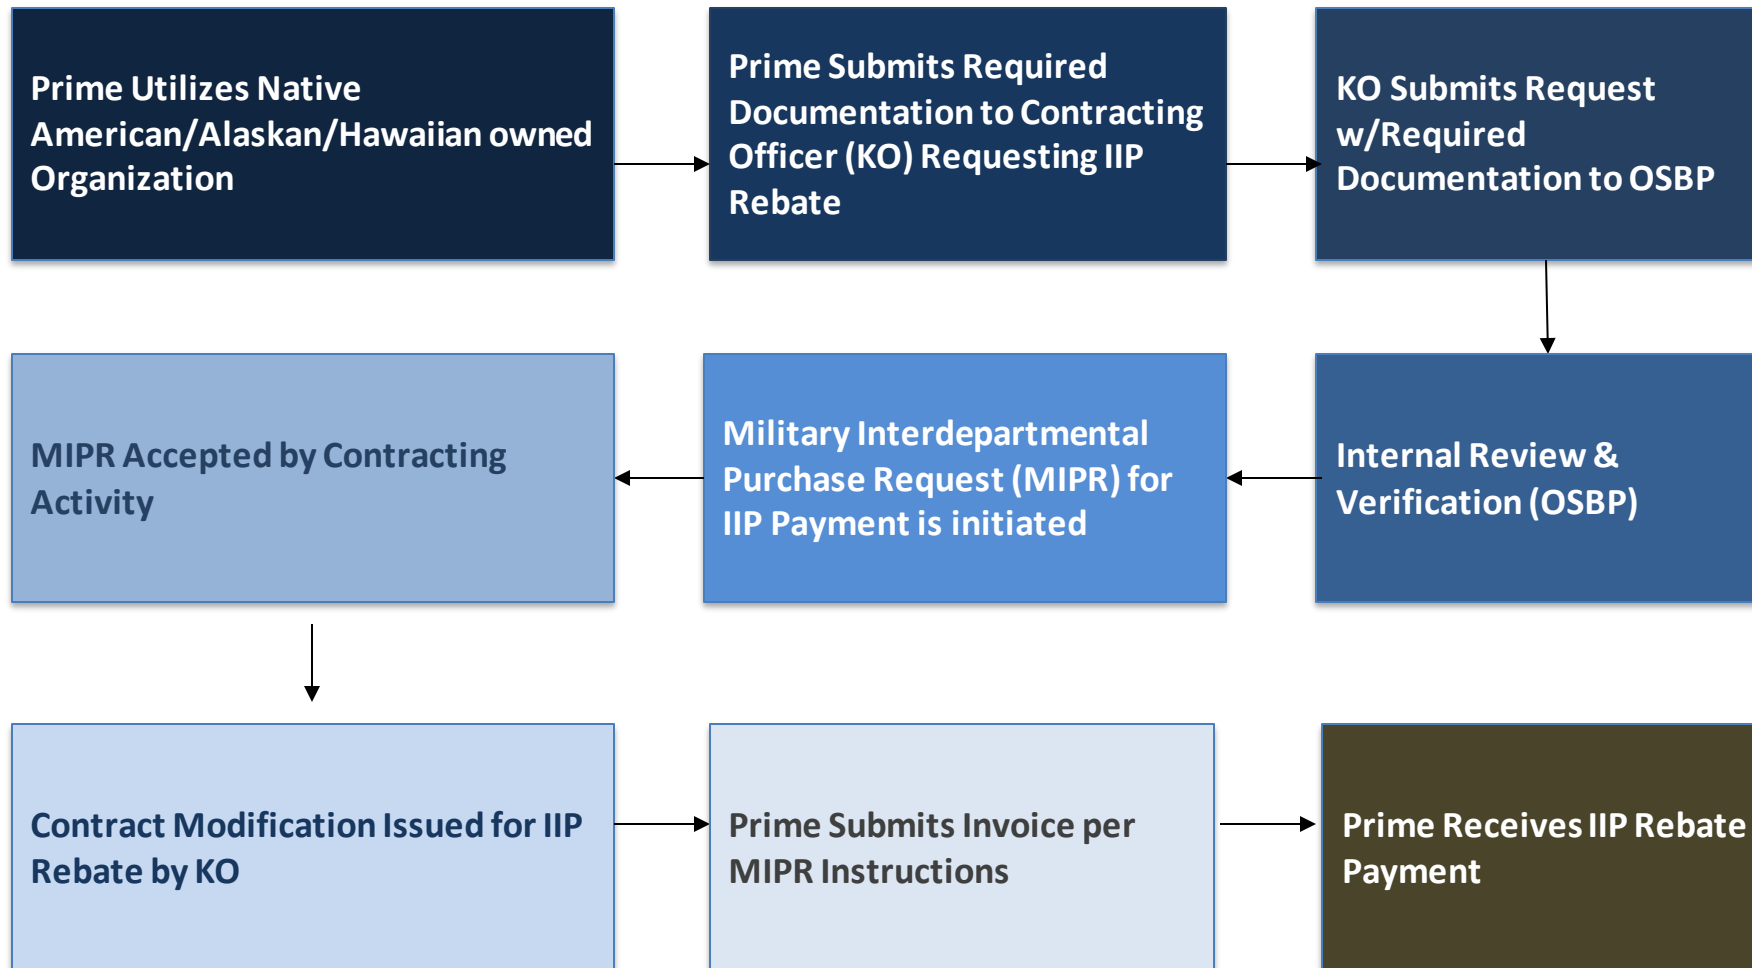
Prime Utilizes Native American/Alaskan/Hawaiian owned Organization

Prime Submits Required Documentation to Contracting Officer (KO) Requesting IIP Rebate

KO Submits Request w/Required Documentation to OSBP

Internal Review & Verification (OSBP)

Military Interdepartmental Purchase Request (MIPR) for IIP Payment is initiated

MIPR Accepted by Contracting Activity

Contract Modification Issued for IIP Rebate by KO

Prime Submits Invoice per MIPR Instructions

Prime Receives IIP Rebate Payment